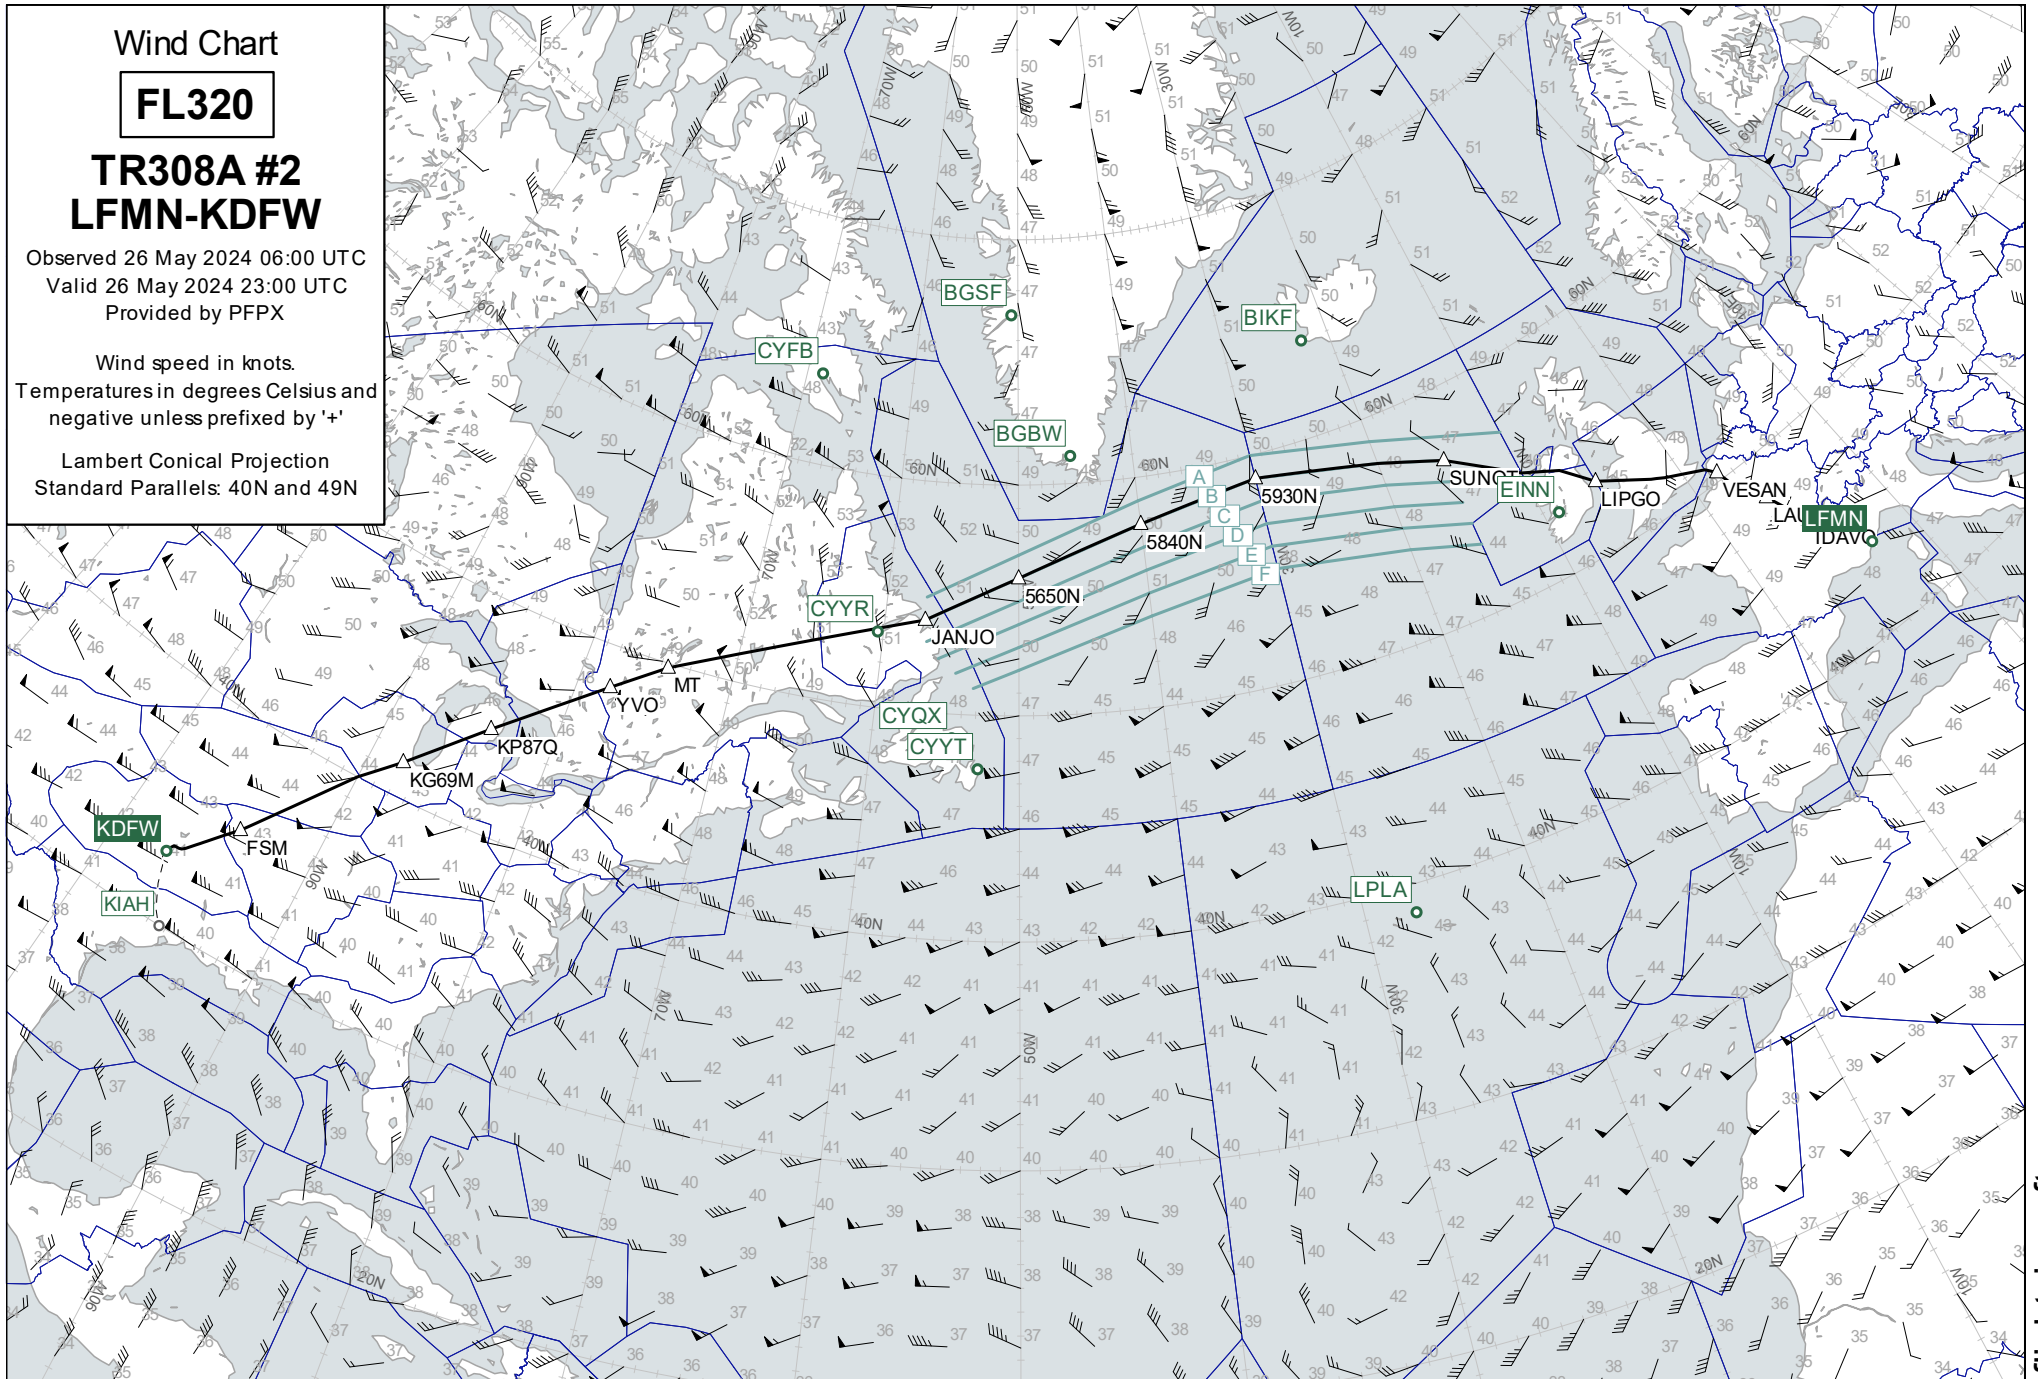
Wind Chart

FL320

TR308A #2
LFMN-KDFW

Observed 26 May 2024 06:00 UTC
Valid 26 May 2024 23:00 UTC
Provided by PFPX

Wind speed in knots.
Temperatures in degrees Celsius and negative unless prefixed by '+'

Lambert Conical Projection
Standard Parallels: 40N and 49N

BGSF
BIKF
CYFB
BGBW
EINN
LIPGO
VESAN
LFMN
IDAVO
SUNOT
5930N
5840N
5650N
JANJO
CYYR
MT
YVO
KP87Q
KG69M
FSM
KDFW
KIAH
CYQX
CYYT
LPLA
A
B
C
D
E
F
60N
50N
40N
20N
70W
60W
50W
30W
10W
90W
80W